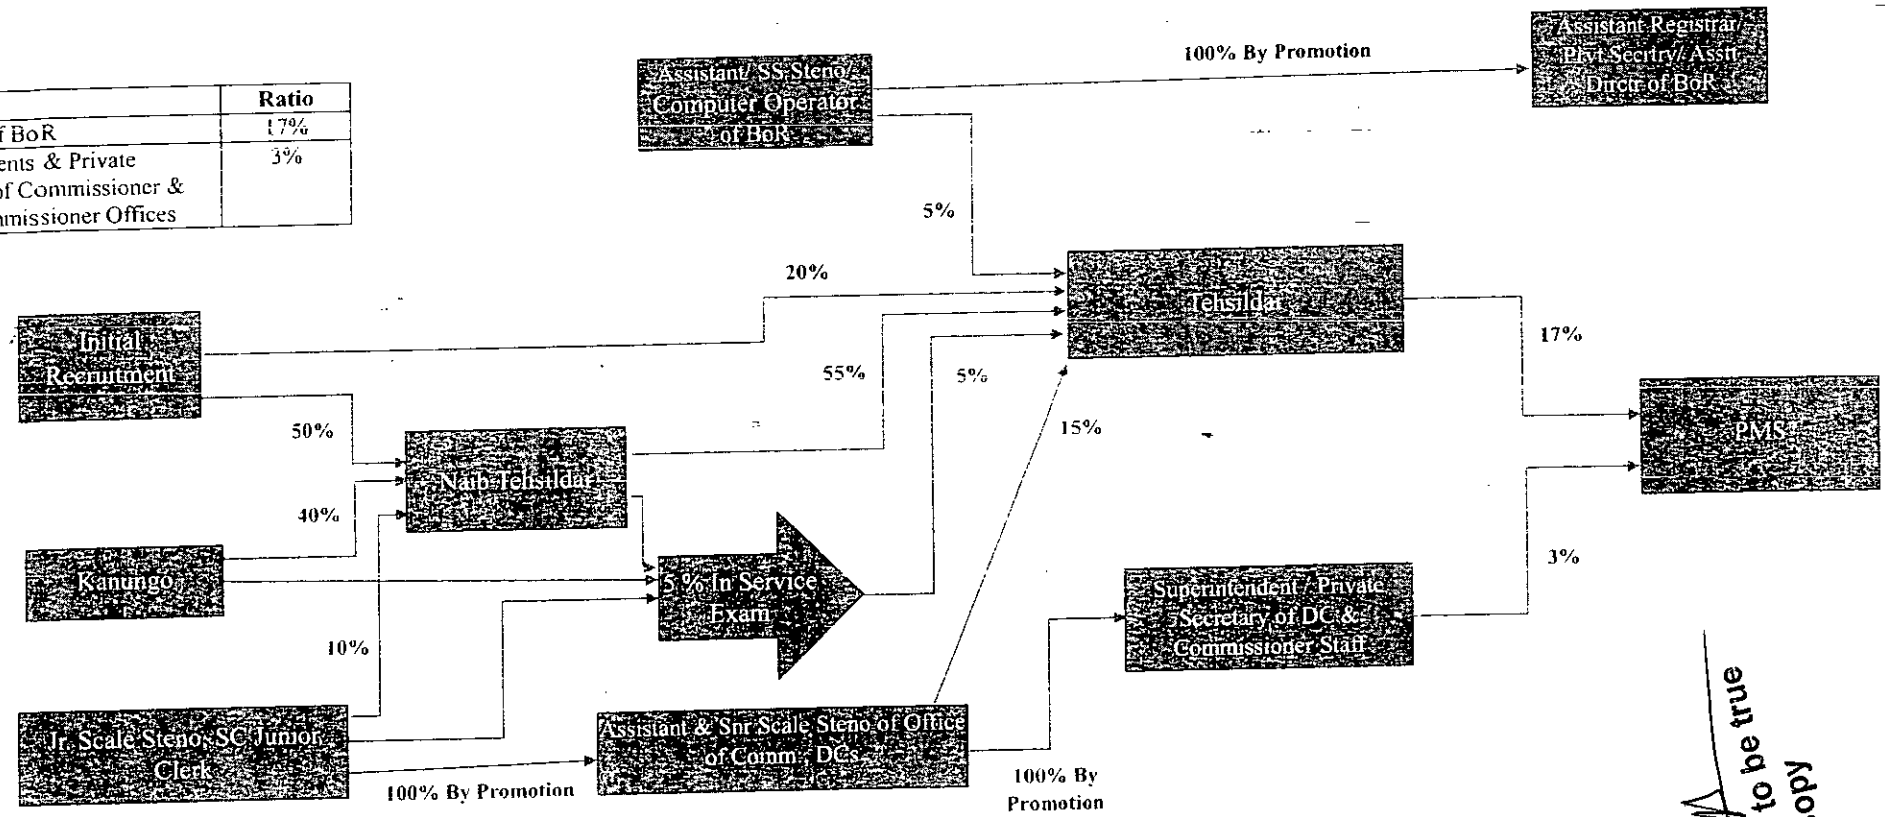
| | Ratio |
|---|---|
| f BoR | 17% |
| ents & Private of Commissioner & nmissioner Offices | 3% |

Assistant/ SS Steno/ Computer Operator of BoR

100% By Promotion

Assistant Registrar/ Pvt Secrtry/ Asstt Directr of BoR

5%

20%

Tehsildar

17%

Initial Recruitment

55%

5%

PMS

50%

Naib Tehsildar

15%

40%

Kanungo

5 % In Service Exam

3%

Superintendent / Private Secretary of DC & Commissioner Staff

10%

Jr. Scale Steno, SC Junior Clerk

Assistant & Snr Scale Steno of Office of Comm , DCs

100% By Promotion

100% By Promotion

to be true opy